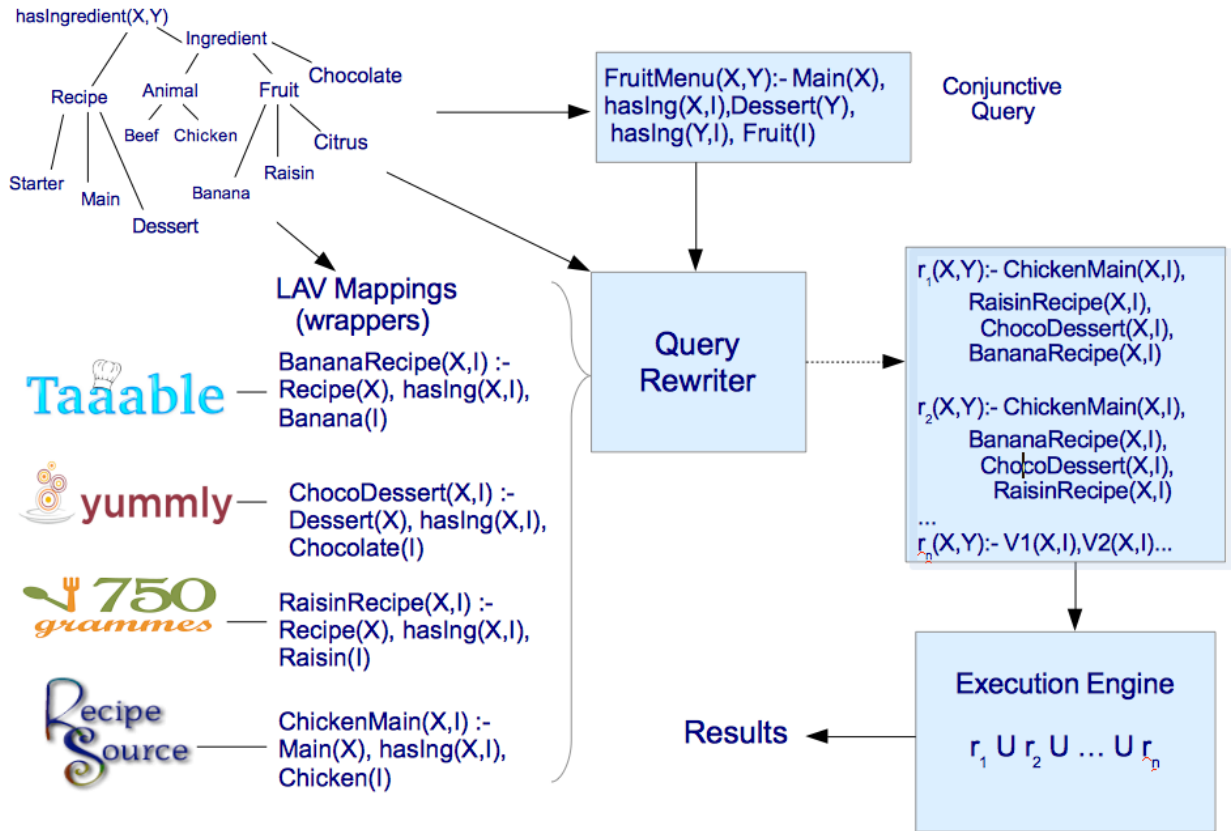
hasIngredient(X,Y)
Ingredient
Recipe
Animal
Fruit
Chocolate
Beef
Chicken
Citrus
Starter
Main
Dessert
Banana
Raisin

FruitMenu(X,Y):- Main(X), hasIng(X,I),Dessert(Y), hasIng(Y,I), Fruit(I)

Conjunctive Query

LAV Mappings (wrappers)

Taaable
BananaRecipe(X,I) :- Recipe(X), hasIng(X,I), Banana(I)

yummly
ChocoDessert(X,I) :- Dessert(X), hasIng(X,I), Chocolate(I)

750 grammes
RaisinRecipe(X,I) :- Recipe(X), hasIng(X,I), Raisin(I)

Recipe Source
ChickenMain(X,I) :- Main(X), hasIng(X,I), Chicken(I)

Query Rewriter

$r_1$(X,Y):- ChickenMain(X,I), RaisinRecipe(X,I), ChocoDessert(X,I), BananaRecipe(X,I)

$r_2$(X,Y):- ChickenMain(X,I), BananaRecipe(X,I), ChocoDessert(X,I), RaisinRecipe(X,I)
...
$r_n$(X,Y):- V1(X,I),V2(X,I)...

Execution Engine
$r_1$ U $r_2$ U … U $r_n$

Results